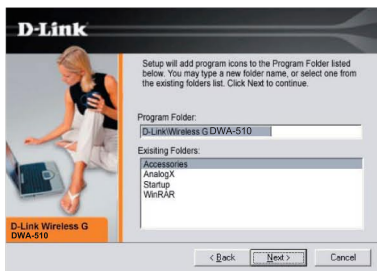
D-Link

Setup will add program icons to the Program Folder listed below. You may type a new folder name, or select one from the existing folders list. Click Next to continue.

Program Folder:

D-Link\Wireless G DWA-510

Exisiting Folders:

Accessories
AnalogX
Startup
WinRAR

D-Link Wireless G DWA-510

< Back

Next >

Cancel